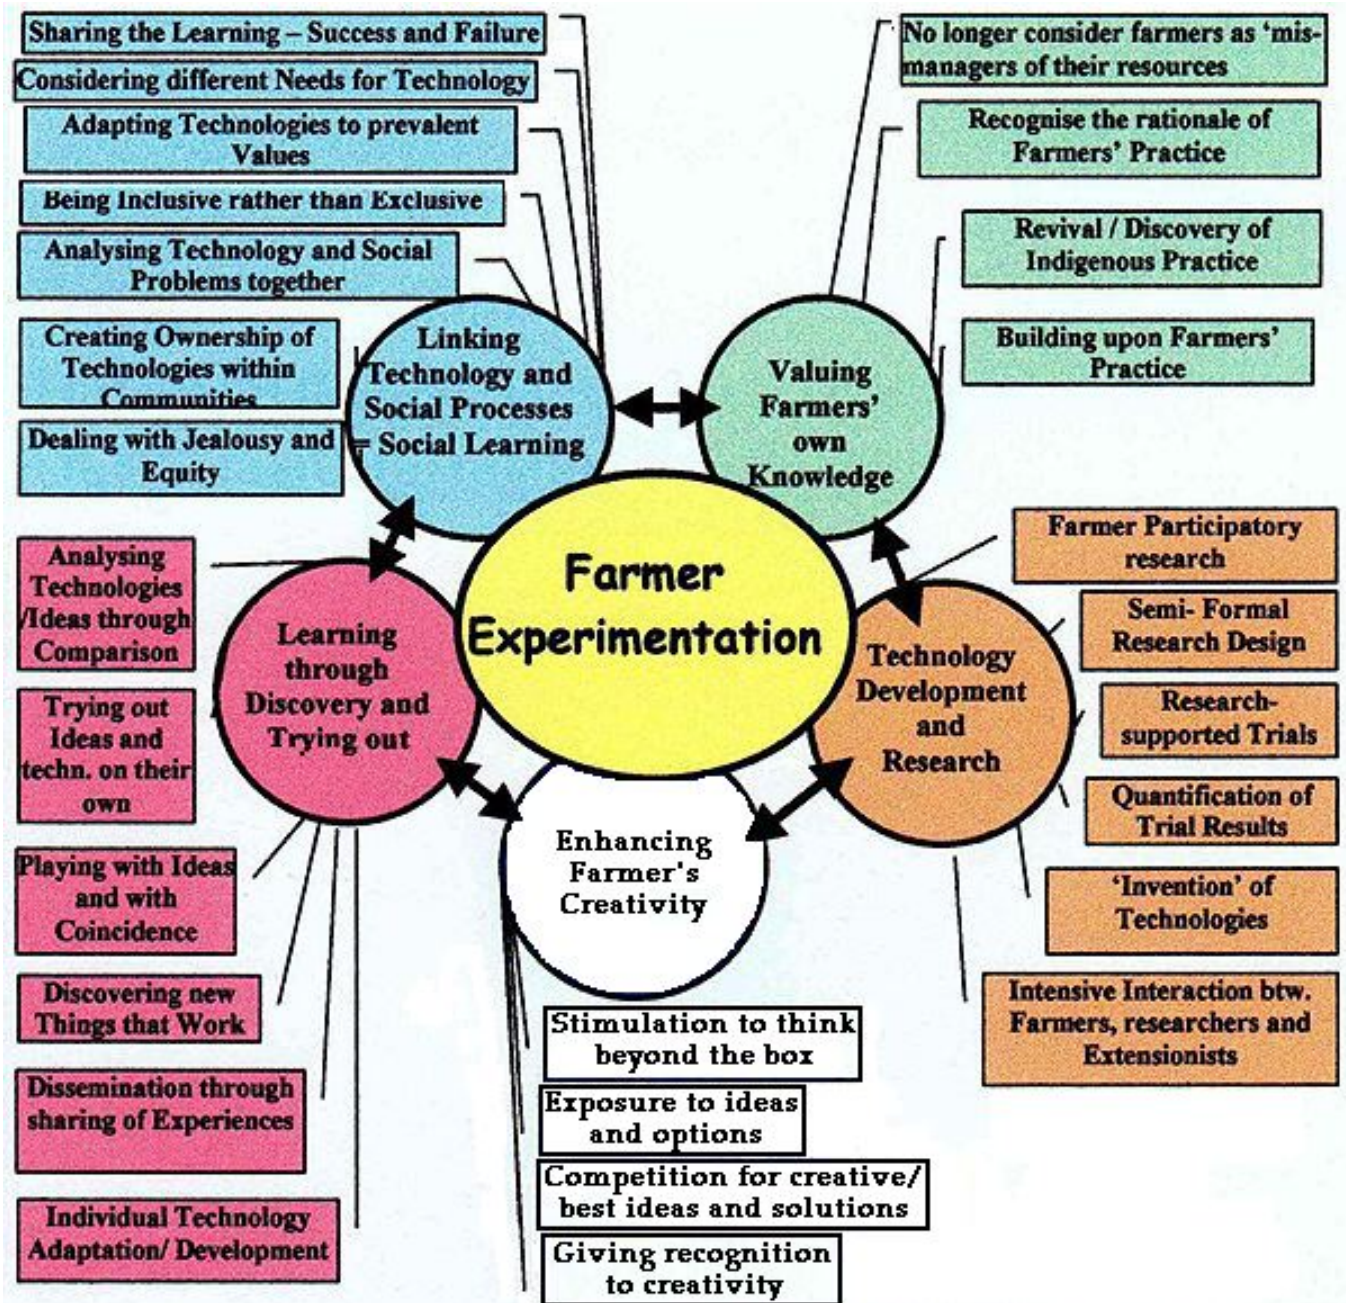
Farmer Experimentation

Linking Technology and Social Processes = Social Learning

Sharing the Learning – Success and Failure

Considering different Needs for Technology

Adapting Technologies to prevalent Values

Being Inclusive rather than Exclusive

Analysing Technology and Social Problems together

Creating Ownership of Technologies within Communities

Dealing with Jealousy and Equity

Valuing Farmers' own Knowledge

No longer consider farmers as 'mis-managers of their resources

Recognise the rationale of Farmers' Practice

Revival / Discovery of Indigenous Practice

Building upon Farmers' Practice

Technology Development and Research

Farmer Participatory research

Semi- Formal Research Design

Research-supported Trials

Quantification of Trial Results

'Invention' of Technologies

Intensive Interaction btw. Farmers, researchers and Extensionists

Learning through Discovery and Trying out

Analysing Technologies /Ideas through Comparison

Trying out Ideas and techn. on their own

Playing with Ideas and with Coincidence

Discovering new Things that Work

Dissemination through sharing of Experiences

Individual Technology Adaptation/ Development

Enhancing Farmer's Creativity

Stimulation to think beyond the box

Exposure to ideas and options

Competition for creative/ best ideas and solutions

Giving recognition to creativity